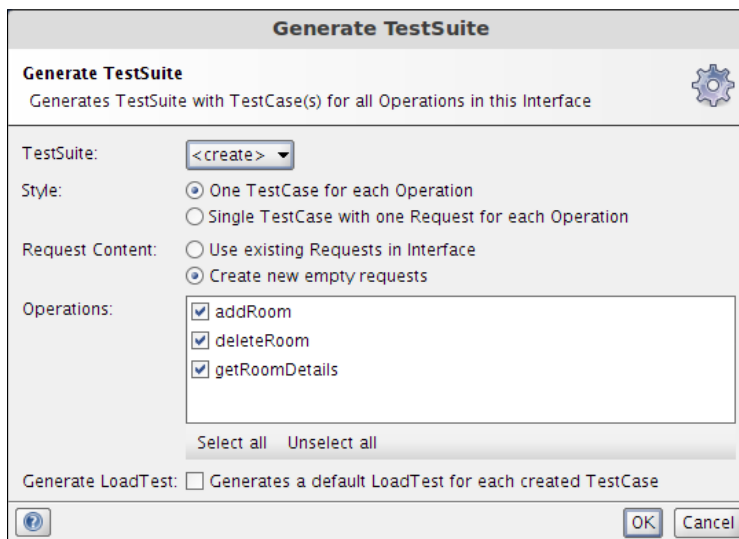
Generate TestSuite

Generate TestSuite

Generates TestSuite with TestCase(s) for all Operations in this Interface

TestSuite: <create>

Style: One TestCase for each Operation

Single TestCase with one Request for each Operation

Request Content: Use existing Requests in Interface

Create new empty requests

Operations: addRoom

deleteRoom

getRoomDetails

Select all Unselect all

Generate LoadTest: Generates a default LoadTest for each created TestCase

OK Cancel